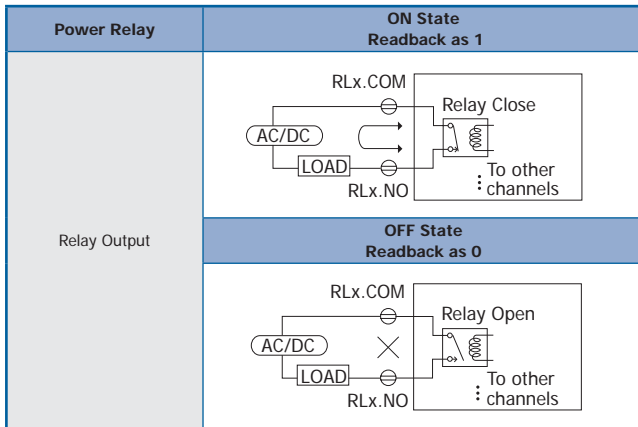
| Power Relay | ON State<br>Readback as 1 |
|---|---|
| Relay Output | RLx.COM<br>Relay Close<br>AC/DC<br>LOAD<br>RLx.NO<br>To other channels |
| | OFF State<br>Readback as 0 |
| | RLx.COM<br>Relay Open<br>AC/DC<br>LOAD<br>RLx.NO<br>To other channels |